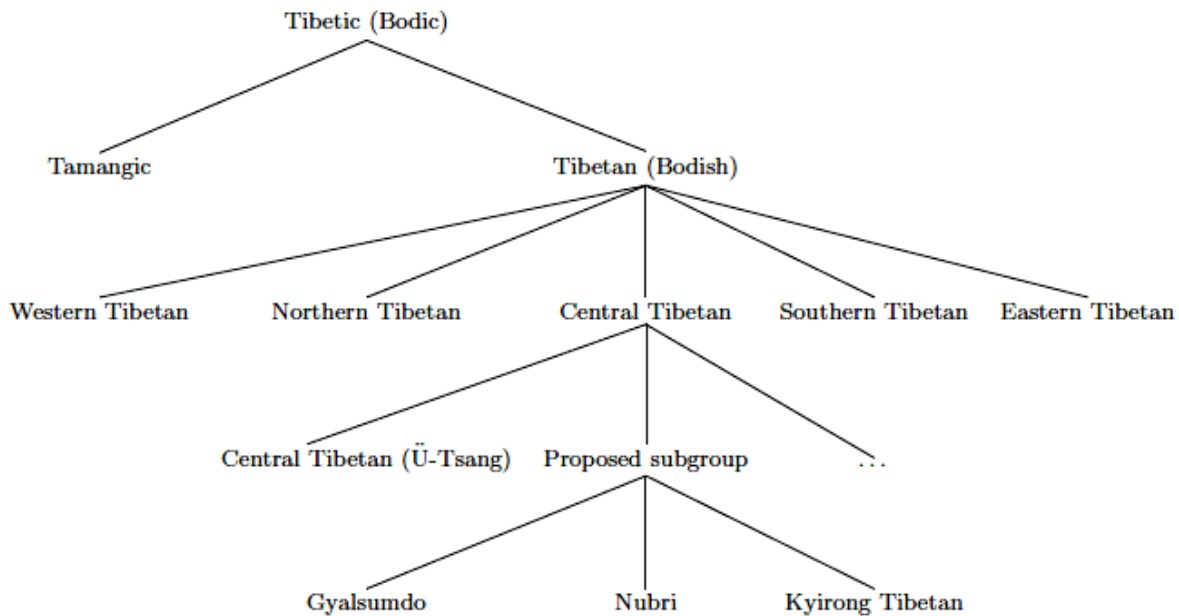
Tibetic (Bodic)

Tamangic

Tibetan (Bodish)

Western Tibetan

Northern Tibetan

Central Tibetan

Southern Tibetan

Eastern Tibetan

Central Tibetan (Ü-Tsang)

Proposed subgroup

...

Gyalsumdo

Nubri

Kyirong Tibetan